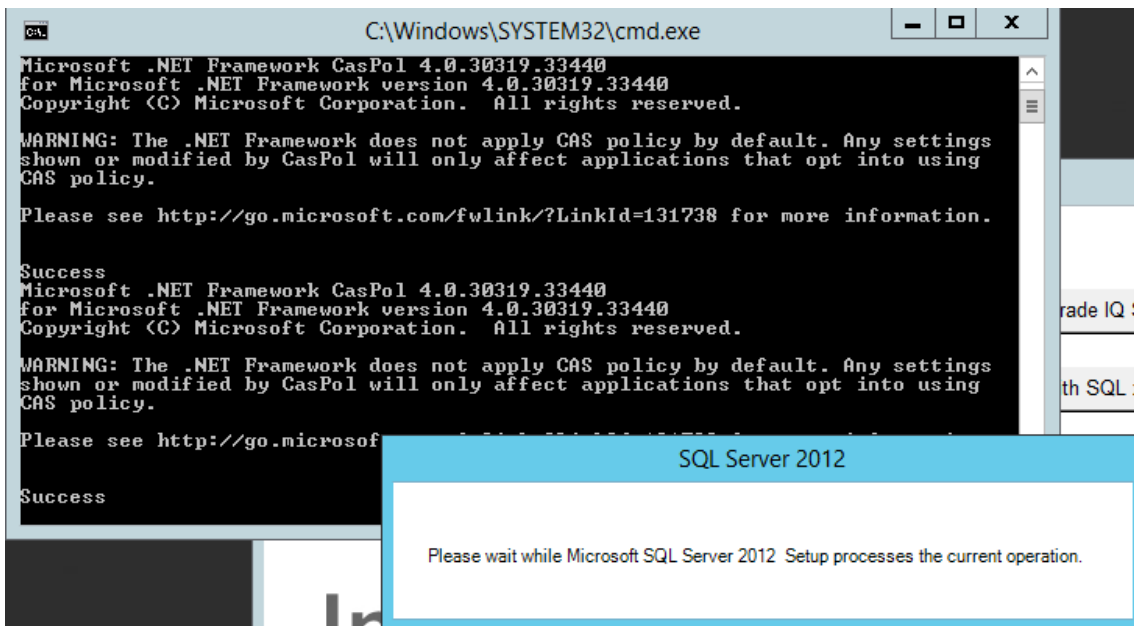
C:\Windows\SYSTEM32\cmd.exe

Microsoft .NET Framework CasPol 4.0.30319.33440
for Microsoft .NET Framework version 4.0.30319.33440
Copyright (C) Microsoft Corporation. All rights reserved.

WARNING: The .NET Framework does not apply CAS policy by default. Any settings shown or modified by CasPol will only affect applications that opt into using CAS policy.

Please see http://go.microsoft.com/fwlink/?LinkId=131738 for more information.

Success
Microsoft .NET Framework CasPol 4.0.30319.33440
for Microsoft .NET Framework version 4.0.30319.33440
Copyright (C) Microsoft Corporation. All rights reserved.

WARNING: The .NET Framework does not apply CAS policy by default. Any settings shown or modified by CasPol will only affect applications that opt into using CAS policy.

Please see http://go.microsof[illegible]

Success

rade IQ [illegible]

th SQL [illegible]

SQL Server 2012

Please wait while Microsoft SQL Server 2012 Setup processes the current operation.

In